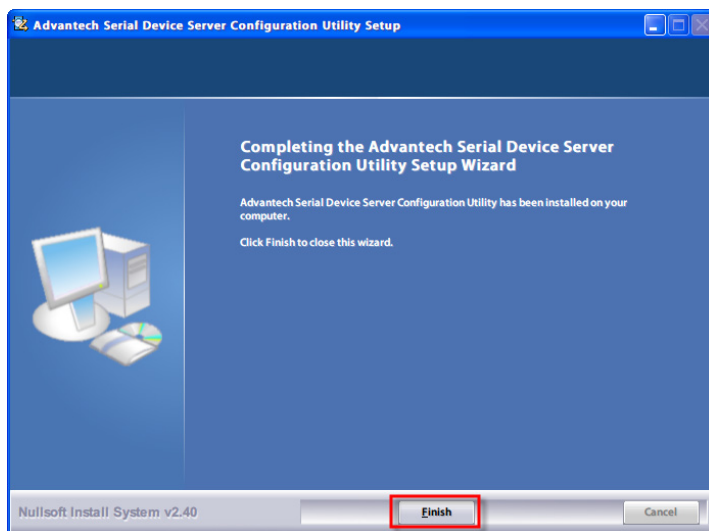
Advantech Serial Device Server Configuration Utility Setup

Completing the Advantech Serial Device Server Configuration Utility Setup Wizard

Advantech Serial Device Server Configuration Utility has been installed on your computer.

Click Finish to close this wizard.

Nullsoft Install System v2.40

Finish

Cancel